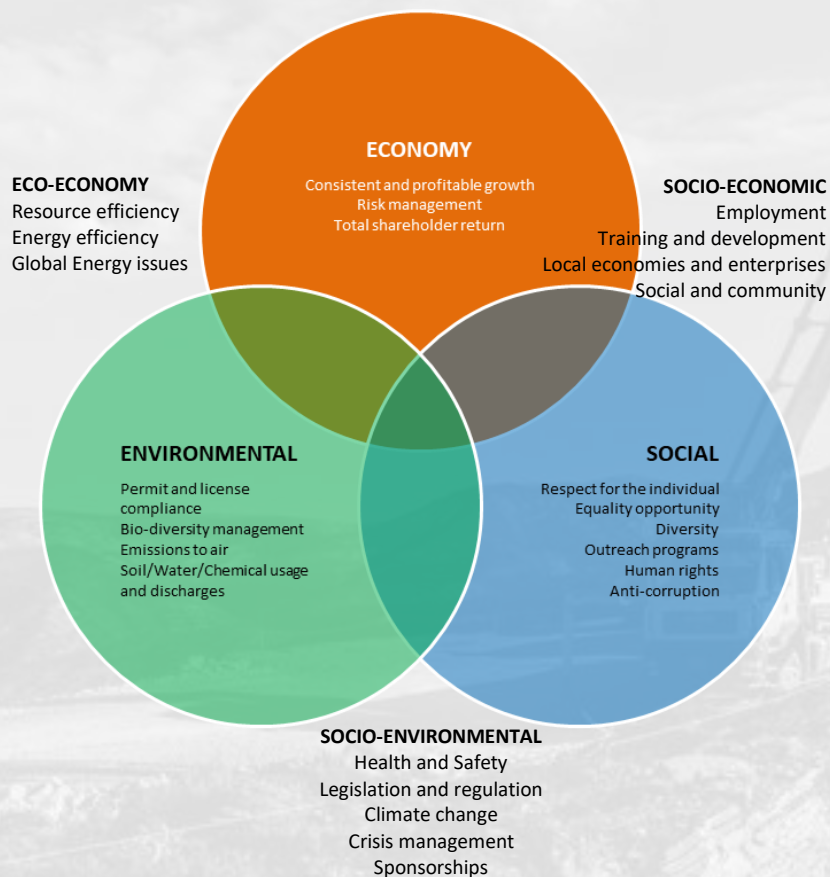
ECONOMY
Consistent and profitable growth
Risk management
Total shareholder return

ECO-ECONOMY
Resource efficiency
Energy efficiency
Global Energy issues

SOCIO-ECONOMIC
Employment
Training and development
Local economies and enterprises
Social and community

ENVIRONMENTAL
Permit and license compliance
Bio-diversity management
Emissions to air
Soil/Water/Chemical usage and discharges

SOCIAL
Respect for the individual
Equality opportunity
Diversity
Outreach programs
Human rights
Anti-corruption

SOCIO-ENVIRONMENTAL
Health and Safety
Legislation and regulation
Climate change
Crisis management
Sponsorships